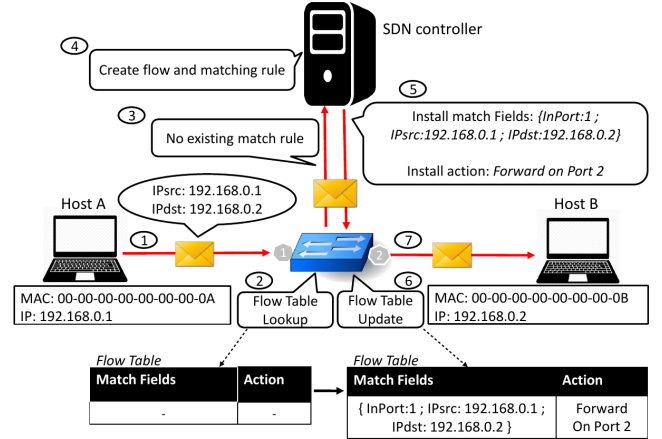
SDN controller

4

Create flow and matching rule

5

Install match Fields: *{InPort:1 ; IPsrc:192.168.0.1 ; IPdst:192.168.0.2}*

Install action: *Forward on Port 2*

3

No existing match rule

Host A

IPsrc: 192.168.0.1
IPdst: 192.168.0.2

1

1

2

7

Host B

MAC: 00-00-00-00-00-00-00-0A
IP: 192.168.0.1

2

Flow Table Lookup

6

Flow Table Update

MAC: 00-00-00-00-00-00-00-0B
IP: 192.168.0.2

*Flow Table*

| Match Fields | Action |
|---|---|
| - | - |

*Flow Table*

| Match Fields | Action |
|---|---|
| { InPort:1 ; IPsrc: 192.168.0.1 ; IPdst: 192.168.0.2 } | Forward On Port 2 |